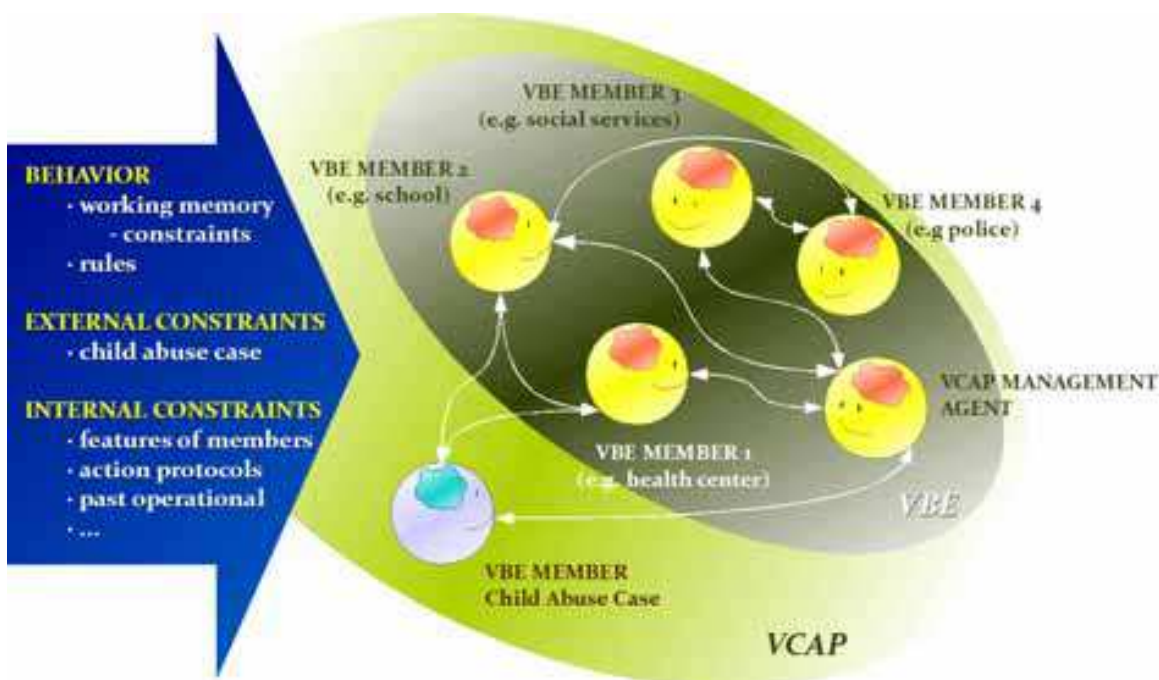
BEHAVIOR
· working memory
- constraints
· rules

EXTERNAL CONSTRAINTS
· child abuse case

INTERNAL CONSTRAINTS
· features of members
· action protocols
· past operational
· ...

VBE MEMBER 3
(e.g. social services)

VBE MEMBER 2
(e.g. school)

VBE MEMBER 4
(e.g police)

VCAP MANAGEMENT AGENT

VBE MEMBER 1
(e.g. health center)

VBE

VBE MEMBER
Child Abuse Case

VCAP